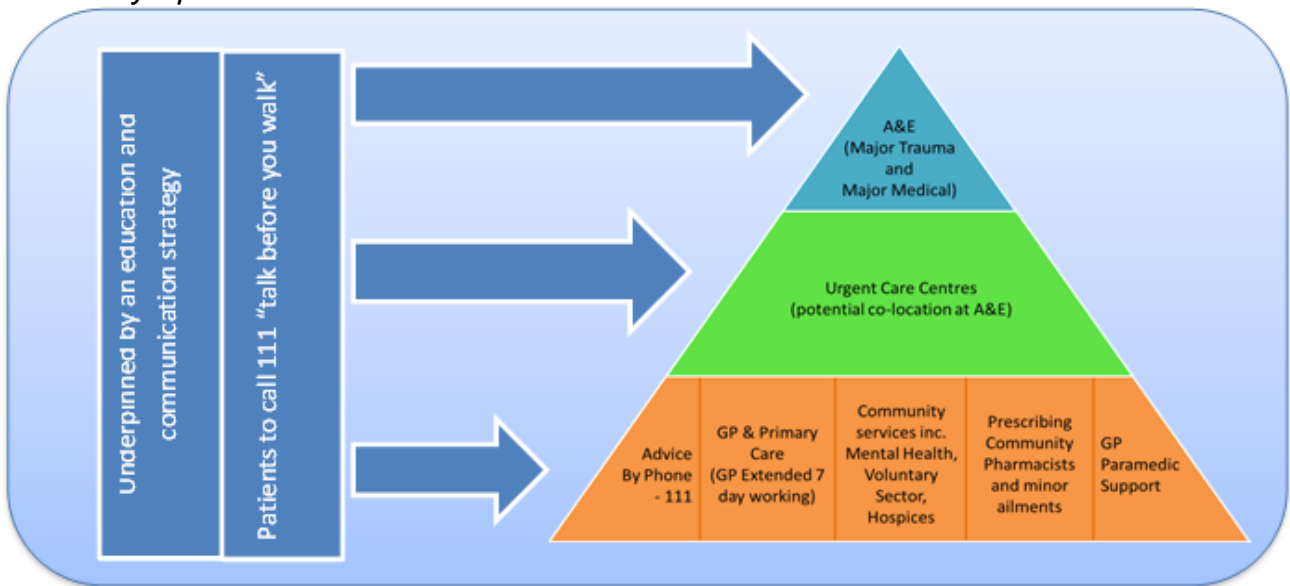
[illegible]

Underpinned by an education and communication strategy

Patients to call 111 "talk before you walk"

A&E (Major Trauma and Major Medical)

Urgent Care Centres (potential co-location at A&E)

Advice By Phone - 111

GP & Primary Care (GP Extended 7 day working)

Community services inc. Mental Health, Voluntary Sector, Hospices

Prescribing Community Pharmacists and minor ailments

GP Paramedic Support